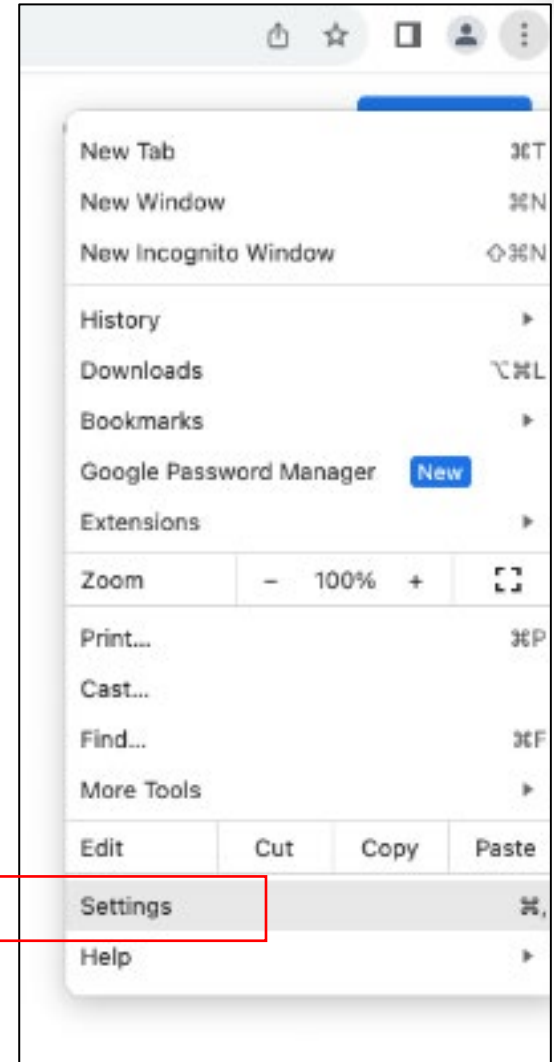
New Tab ⌘T
New Window ⌘N
New Incognito Window ⇧⌘N

History
Downloads ⌥⌘L
Bookmarks
Google Password Manager New
Extensions

Zoom – 100% +

Print... ⌘P
Cast...
Find... ⌘F
More Tools

| Edit | Cut | Copy | Paste |
|---|---|---|---|

Settings ⌘,
Help